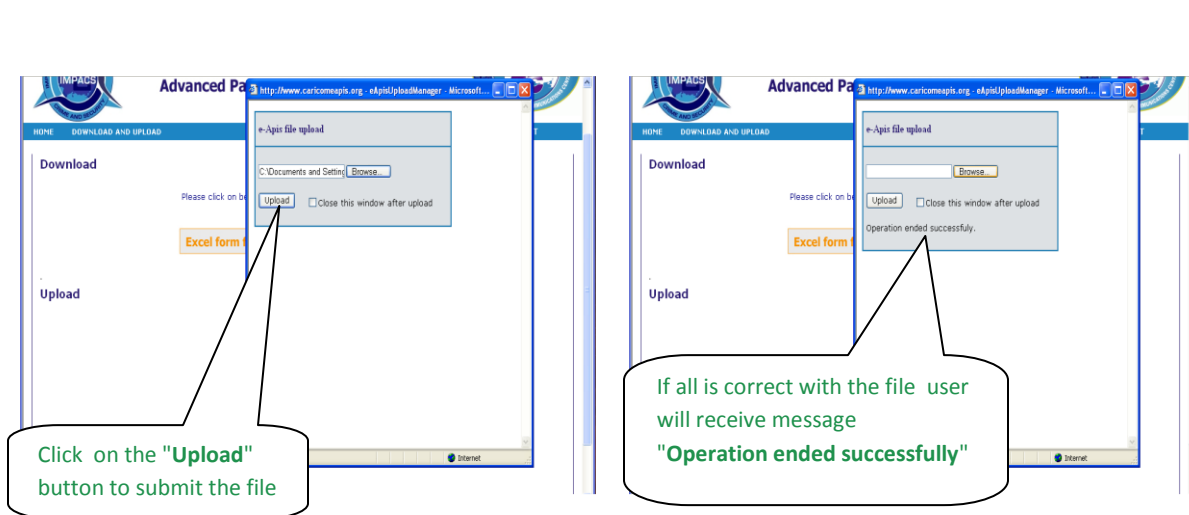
IMPACS

Advanced Pa

http://www.caricomeapis.org - eApisUploadManager - Microsoft...

HOME DOWNLOAD AND UPLOAD

Download

Please click on be

Excel form f

Upload

e-Apis file upload

C:\Documents and Setting Browse...

Upload Close this window after upload

Internet

Click on the "**Upload**" button to submit the file

IMPACS

Advanced Pa

http://www.caricomeapis.org - eApisUploadManager - Microsoft...

HOME DOWNLOAD AND UPLOAD

Download

Please click on be

Excel form f

Upload

e-Apis file upload

Browse...

Upload Close this window after upload

Operation ended successfuly.

Internet

If all is correct with the file user will receive message "**Operation ended successfully**"